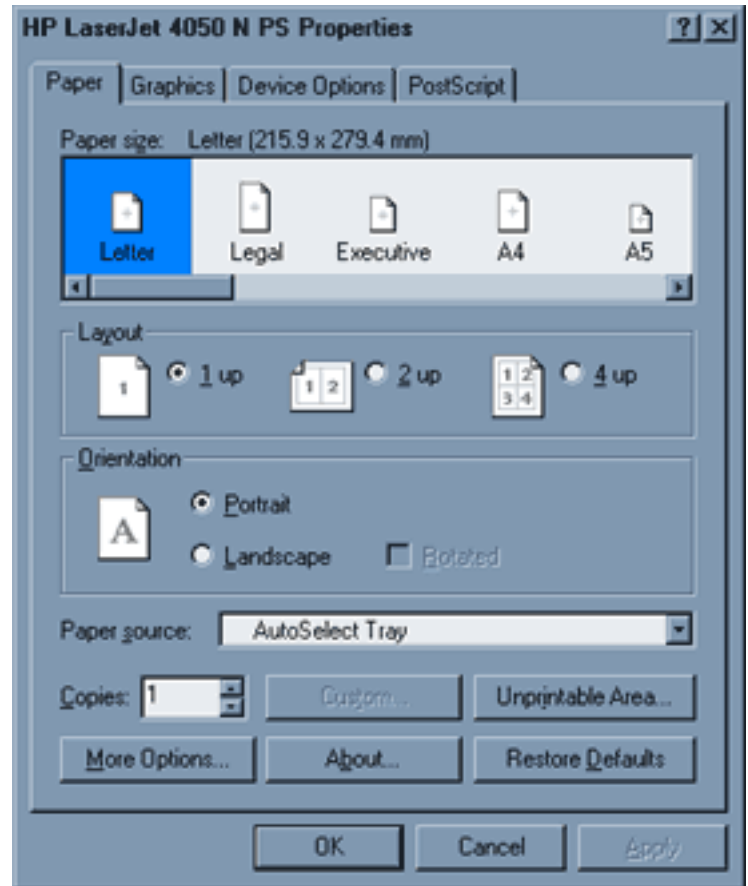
HP LaserJet 4050 N PS Properties

?
×

Paper
Graphics
Device Options
PostScript

Paper size: Letter (215.9 x 279.4 mm)

Letter
Legal
Executive
A4
A5

Layout
1
1 up
1 2
2 up
1 2
3 4
4 up

Orientation
A
Portrait
Landscape
Rotated

Paper source: AutoSelect Tray

Copies: 1
Custom...
Unprintable Area...

More Options...
About...
Restore Defaults

OK
Cancel
Apply